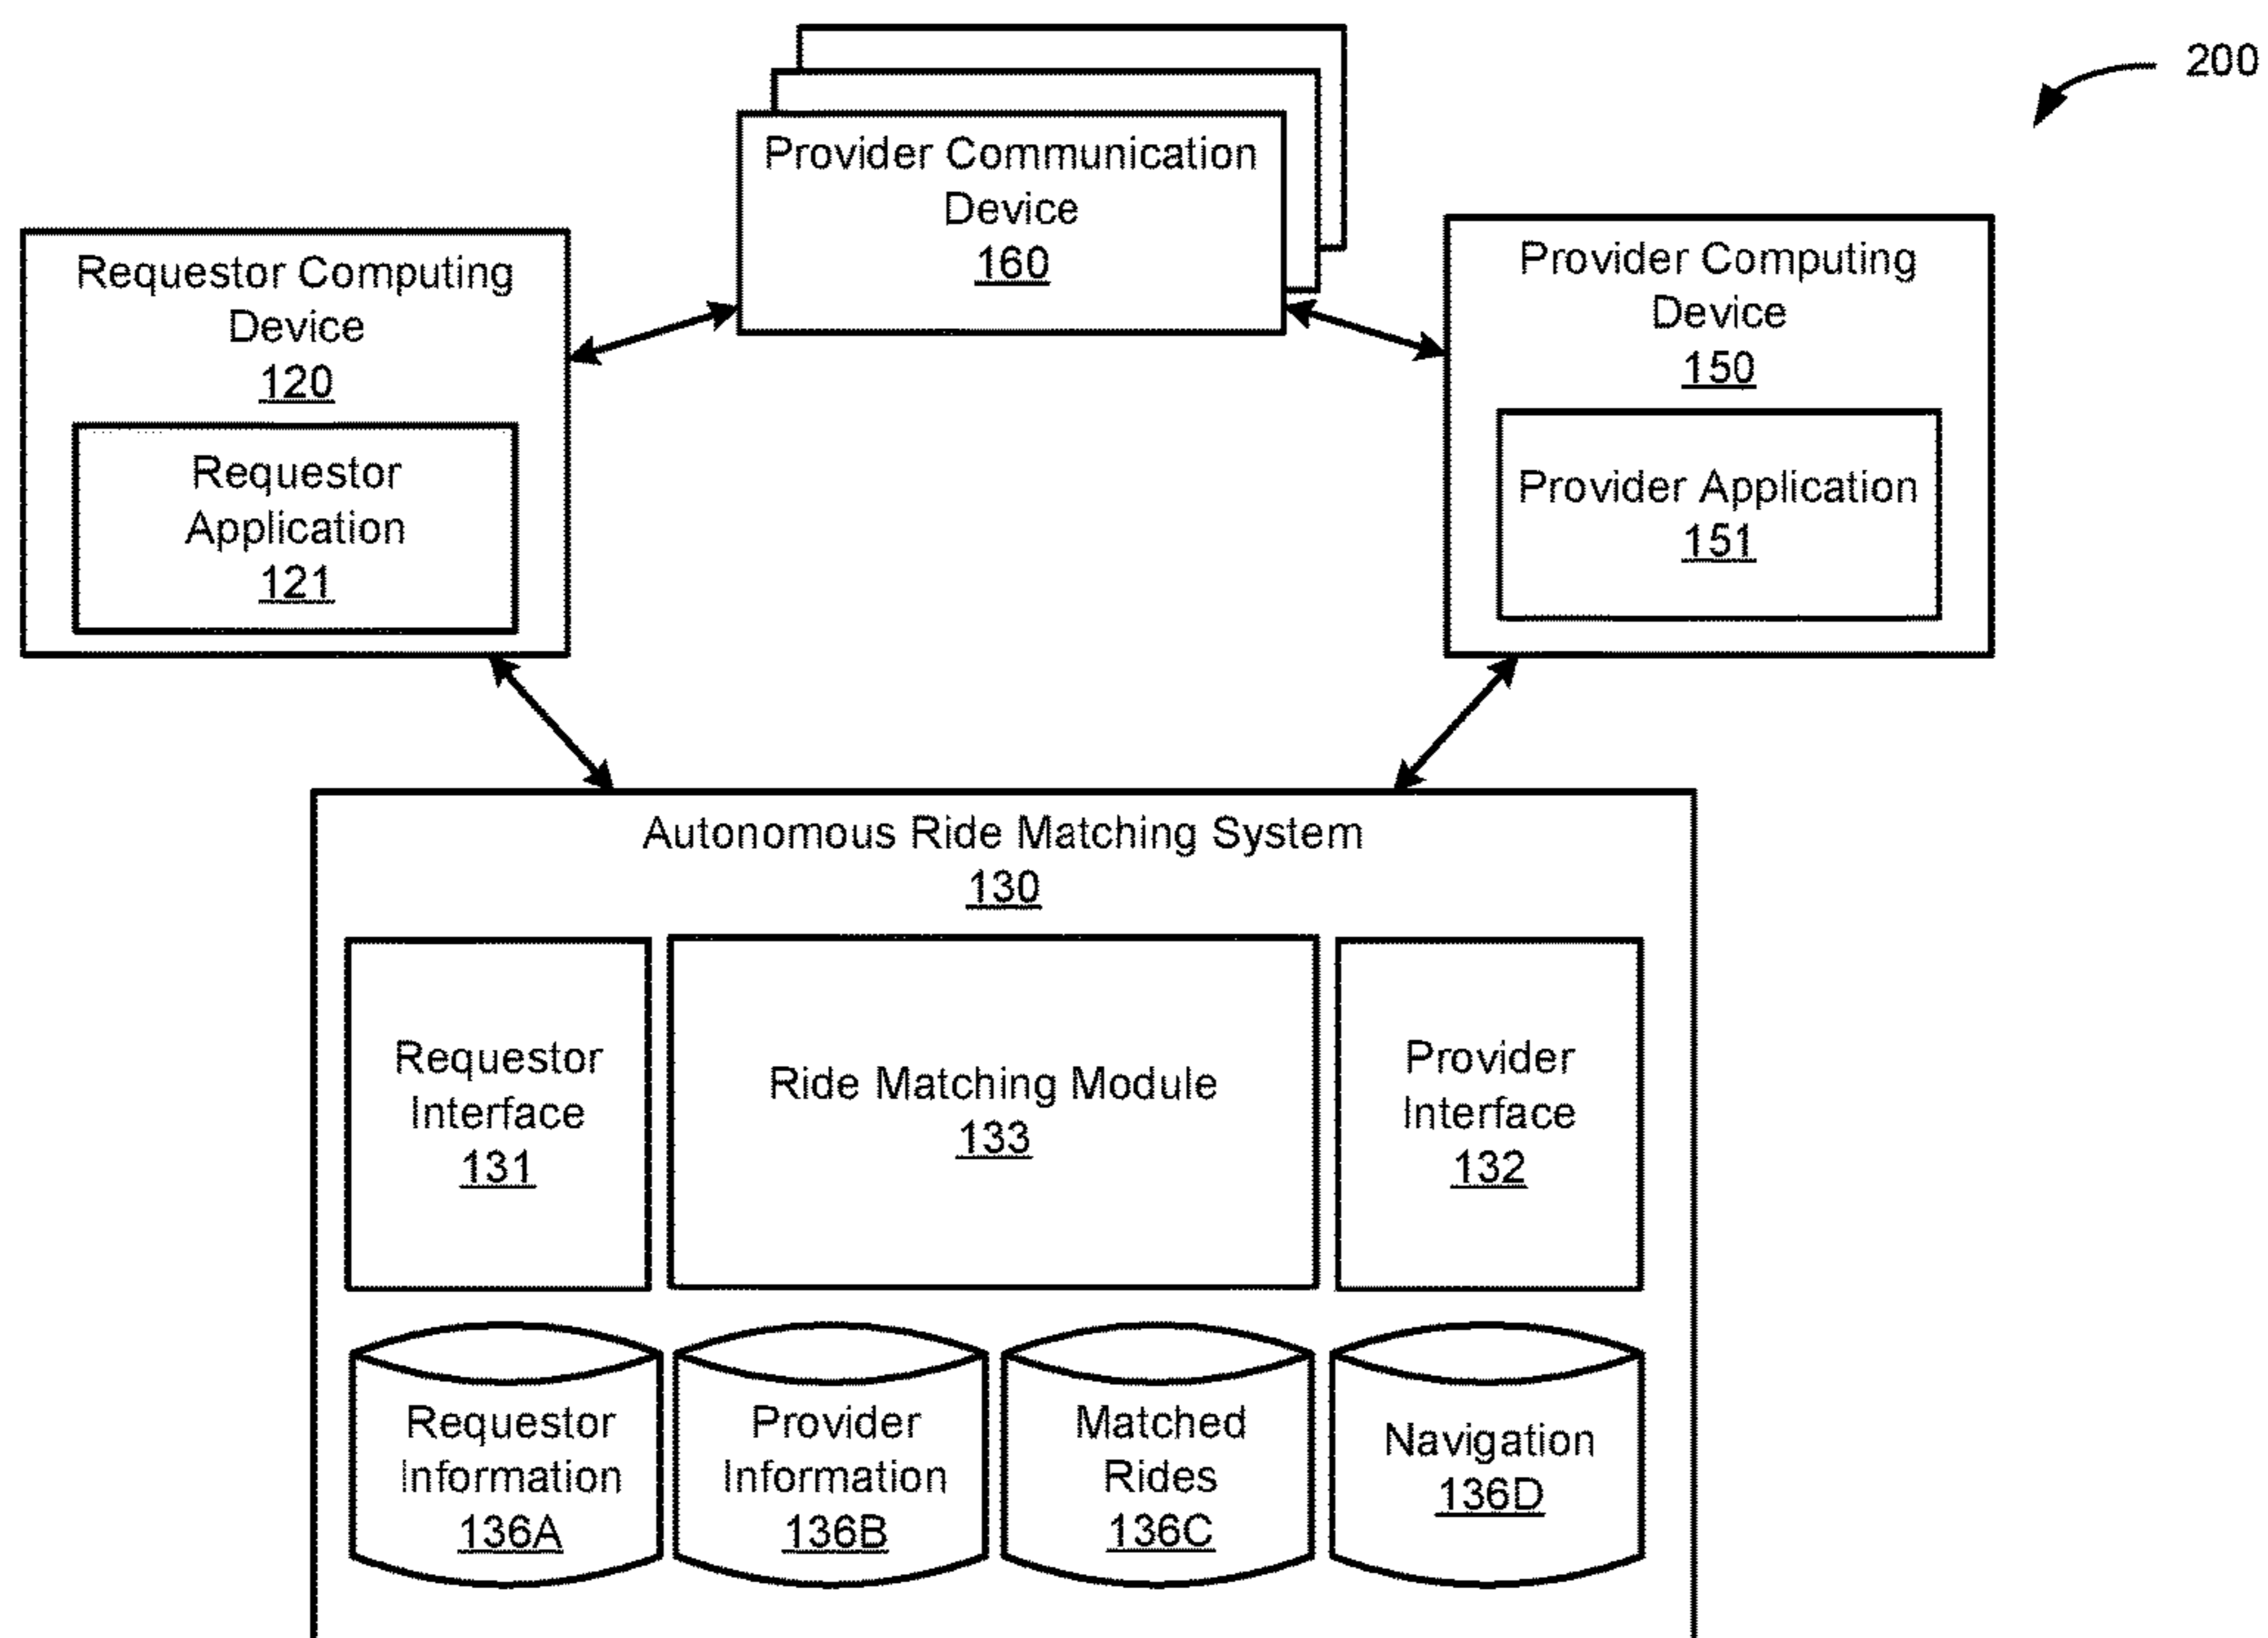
200

Provider Communication Device
160

Requestor Computing Device
120

Requestor Application
121

Provider Computing Device
150

Provider Application
151

Autonomous Ride Matching System
130

Requestor Interface
131

Ride Matching Module
133

Provider Interface
132

Requestor Information
136A

Provider Information
136B

Matched Rides
136C

Navigation
136D